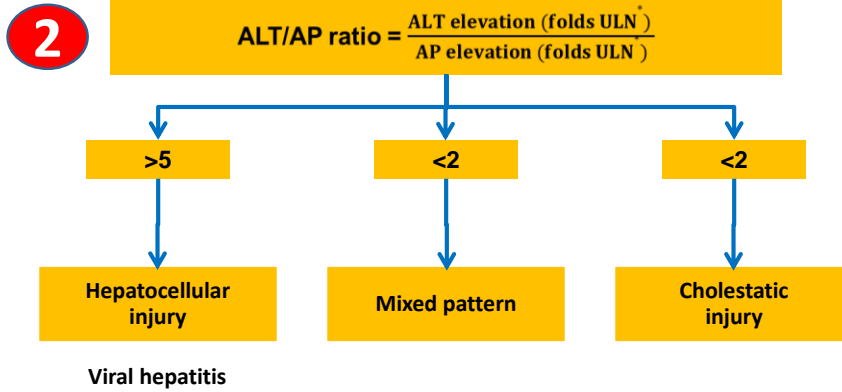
2

ALT/AP ratio = $\frac{\text{ALT elevation (folds ULN}^{*}\text{)}}{\text{AP elevation (folds ULN}^{*}\text{)}}$

>5

<2

<2

Hepatocellular injury

Mixed pattern

Cholestatic injury

Viral hepatitis